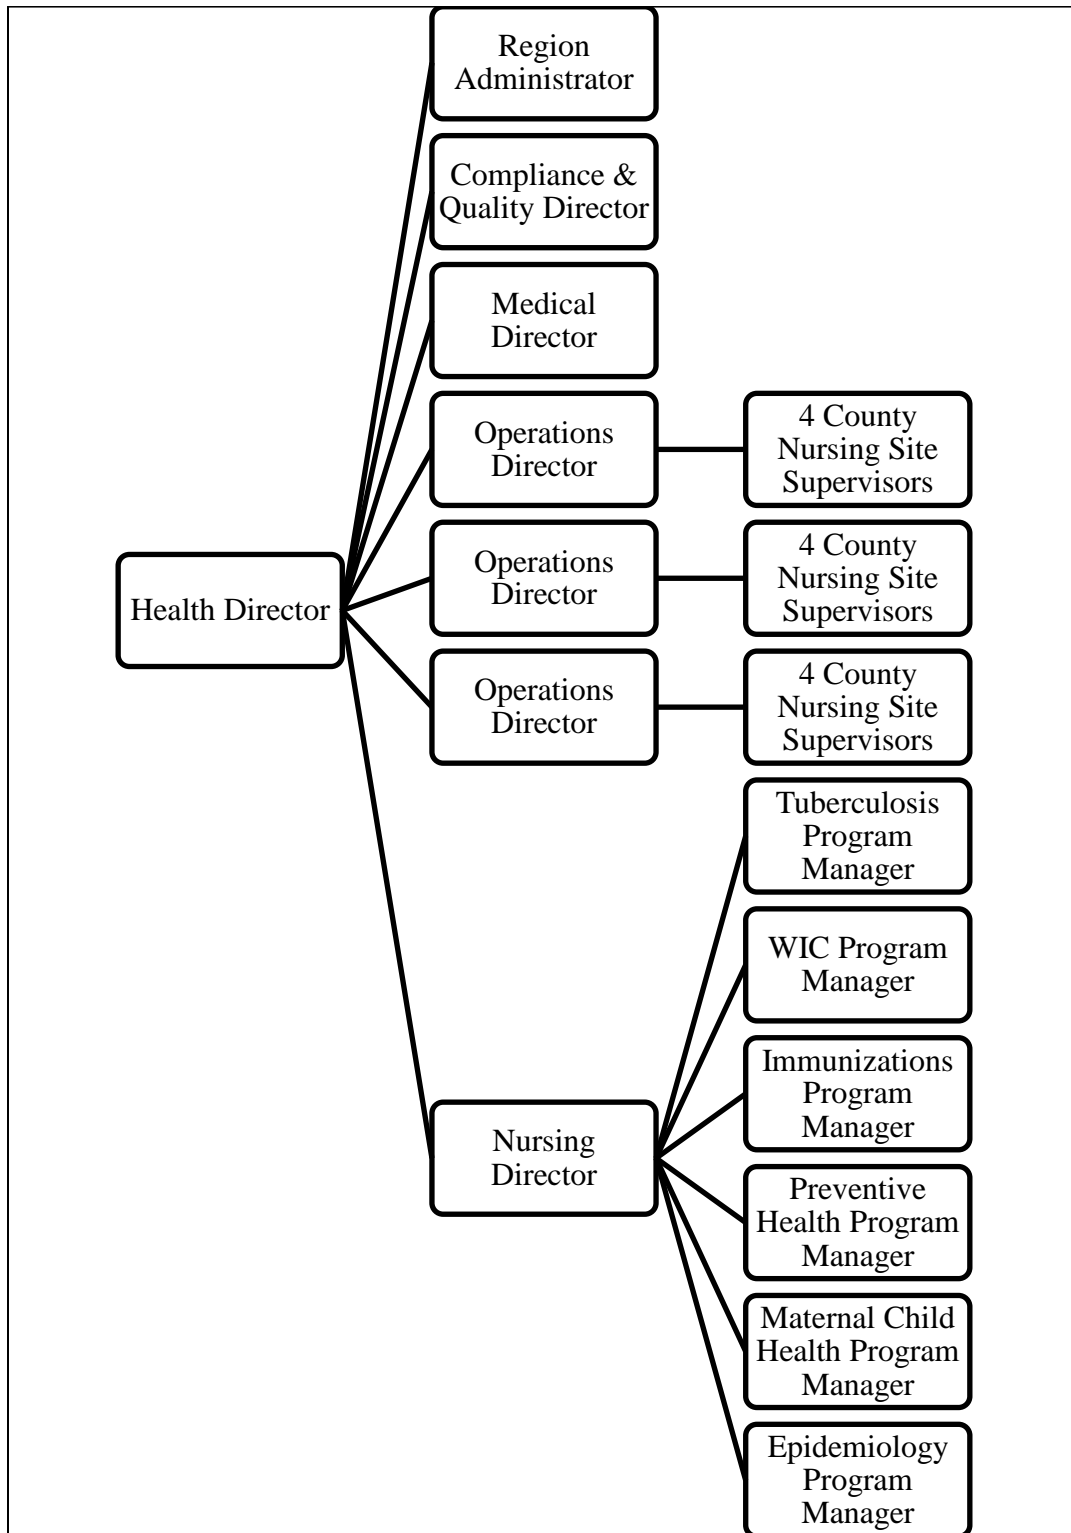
Region Administrator

Compliance & Quality Director

Medical Director

Operations Director

4 County Nursing Site Supervisors

Health Director

Operations Director

4 County Nursing Site Supervisors

Operations Director

4 County Nursing Site Supervisors

Tuberculosis Program Manager

WIC Program Manager

Immunizations Program Manager

Nursing Director

Preventive Health Program Manager

Maternal Child Health Program Manager

Epidemiology Program Manager